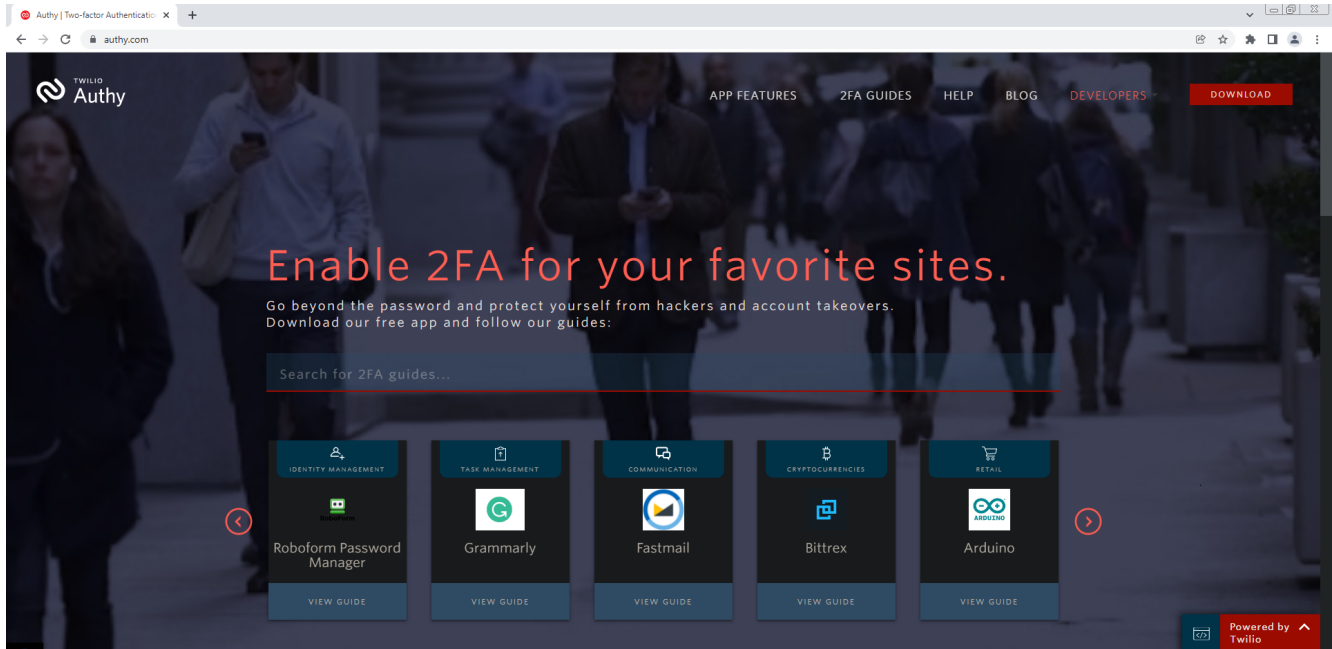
Authy | Two-factor Authenticatio ×  +

authy.com

TWILIO Authy

APP FEATURES   2FA GUIDES   HELP   BLOG   DEVELOPERS   DOWNLOAD

Enable 2FA for your favorite sites.

Go beyond the password and protect yourself from hackers and account takeovers. Download our free app and follow our guides:

Search for 2FA guides...

IDENTITY MANAGEMENT
Roboform Password Manager
VIEW GUIDE

TASK MANAGEMENT
Grammarly
VIEW GUIDE

COMMUNICATION
Fastmail
VIEW GUIDE

CRYPTOCURRENCIES
Bittrex
VIEW GUIDE

RETAIL
ARDUINO
Arduino
VIEW GUIDE

Powered by Twilio